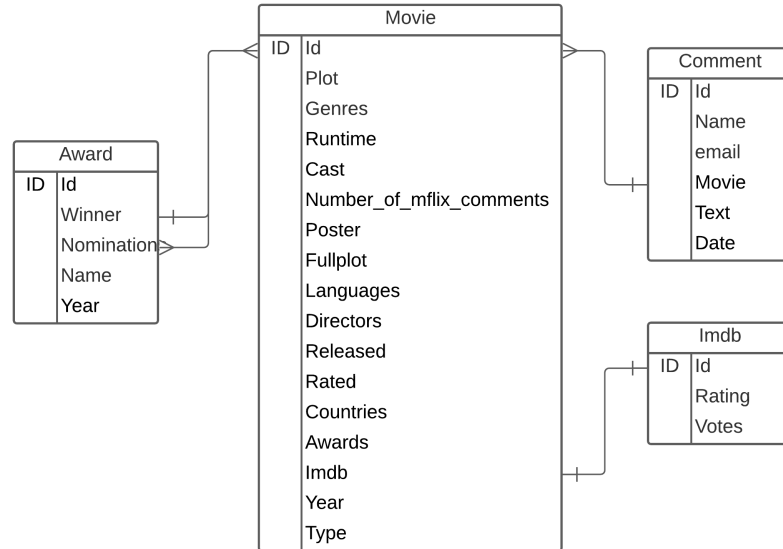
Movie
ID Id
Plot
Genres
Runtime
Cast
Number_of_mflix_comments
Poster
Fullplot
Languages
Directors
Released
Rated
Countries
Awards
Imdb
Year
Type

Award
ID Id
Winner
Nomination
Name
Year

Comment
ID Id
Name
email
Movie
Text
Date

Imdb
ID Id
Rating
Votes